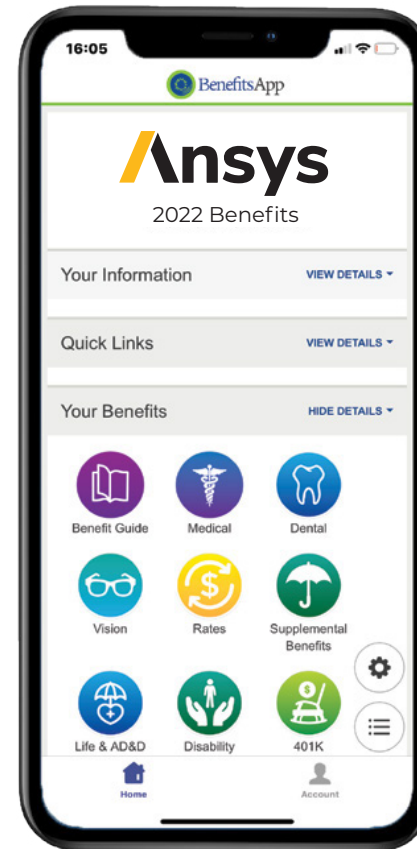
16:05

BenefitsApp

Ansys
2022 Benefits

Your Information VIEW DETAILS

Quick Links VIEW DETAILS

Your Benefits HIDE DETAILS

Benefit Guide
Medical
Dental
Vision
Rates
Supplemental Benefits
Life & AD&D
Disability
401K

Home
Account